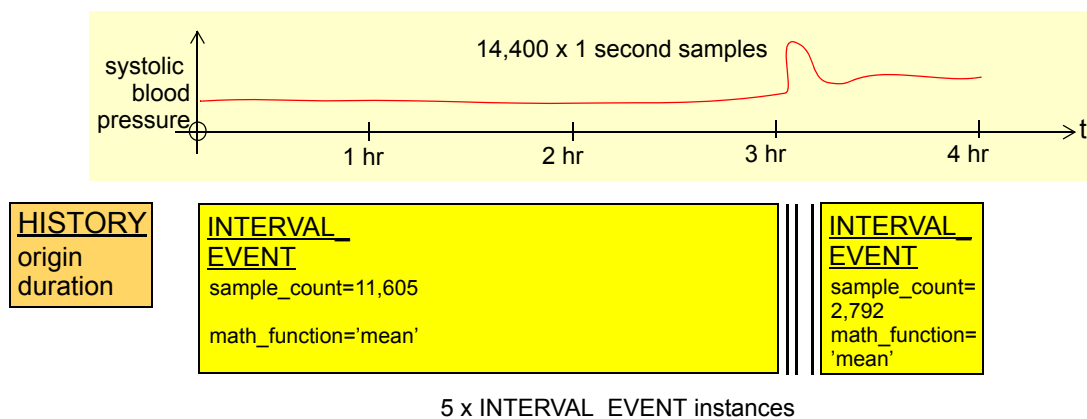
systolic blood pressure

14,400 x 1 second samples

t

1 hr

2 hr

3 hr

4 hr

HISTORY
origin
duration

INTERVAL_
EVENT
sample_count=11,605

math_function='mean'

INTERVAL_
EVENT
sample_count=
2,792
math_function=
'mean'

5 x INTERVAL_EVENT instances